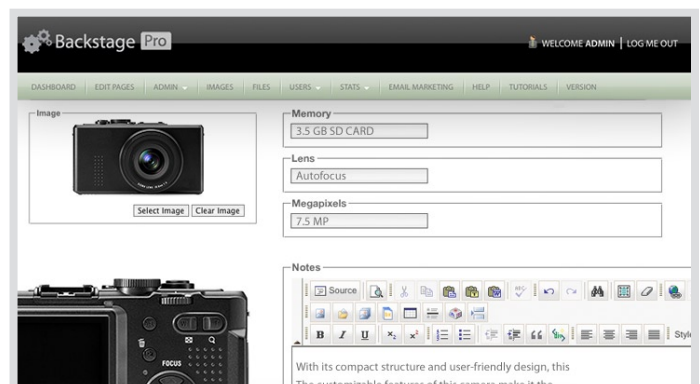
Backstage Pro

WELCOME ADMIN | LOG ME OUT

DASHBOARD | EDIT PAGES | ADMIN | IMAGES | FILES | USERS | STATS | EMAIL MARKETING | HELP | TUTORIALS | VERSION

Image

Select Image | Clear Image

Memory

3.5 GB SD CARD

Lens

Autofocus

Megapixels

7.5 MP

Notes

Source

B I U

Styl

FOCUS

With its compact structure and user-friendly design, this

The customizable features of this camera make it the